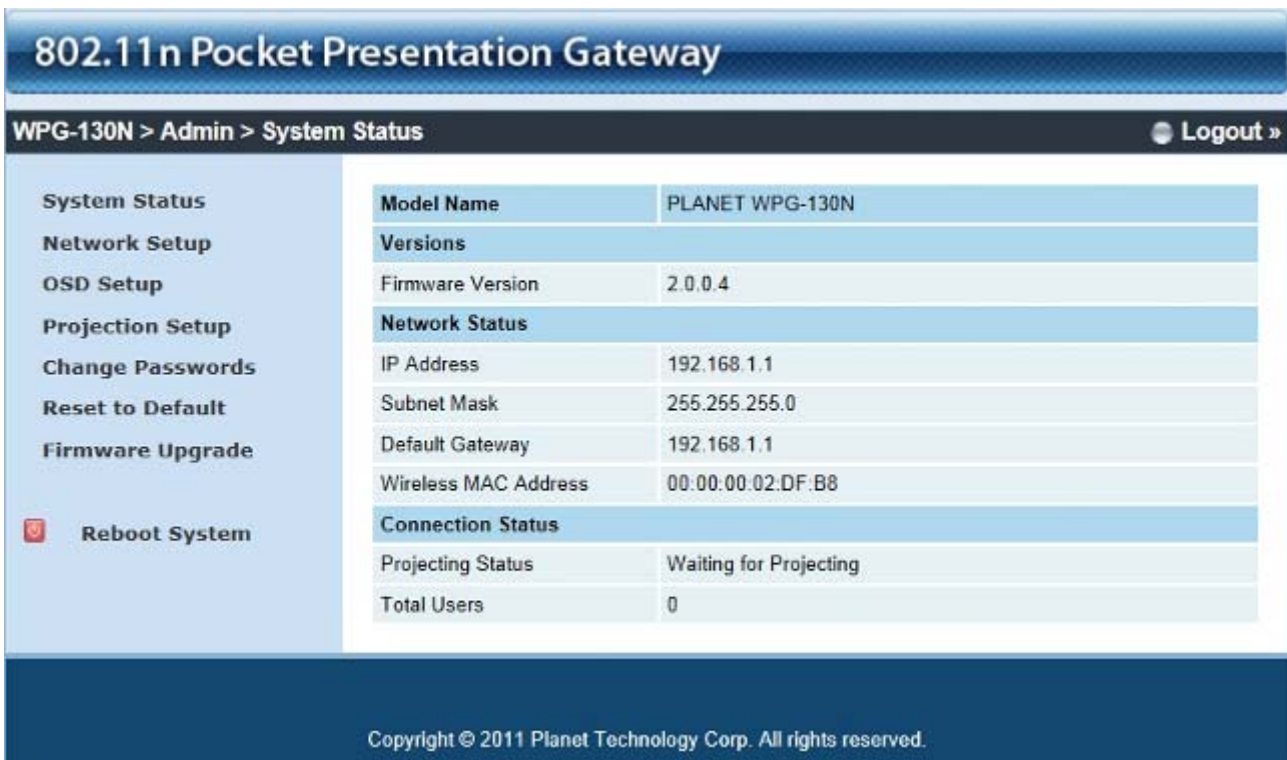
802.11n Pocket Presentation Gateway

WPG-130N > Admin > System Status

Logout »

System Status
Network Setup
OSD Setup
Projection Setup
Change Passwords
Reset to Default
Firmware Upgrade

Reboot System

| Model Name | PLANET WPG-130N |
|---|---|
| Versions | |
| Firmware Version | 2.0.0.4 |
| Network Status | |
| IP Address | 192.168.1.1 |
| Subnet Mask | 255.255.255.0 |
| Default Gateway | 192.168.1.1 |
| Wireless MAC Address | 00:00:00:02:DF:B8 |
| Connection Status | |
| Projecting Status | Waiting for Projecting |
| Total Users | 0 |

Copyright © 2011 Planet Technology Corp. All rights reserved.